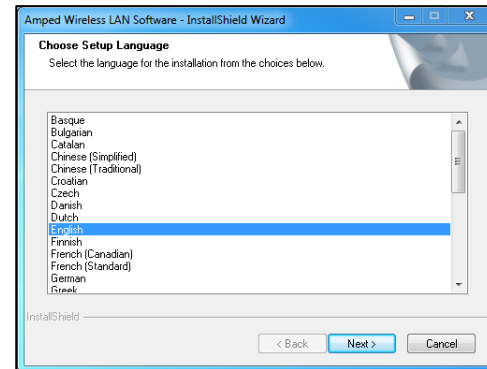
Amped Wireless LAN Software - InstallShield Wizard

Choose Setup Language

Select the language for the installation from the choices below.

Basque
Bulgarian
Catalan
Chinese (Simplified)
Chinese (Traditional)
Croatian
Czech
Danish
Dutch
English
Finnish
French (Canadian)
French (Standard)
German
Greek

InstallShield

< Back
Next >
Cancel